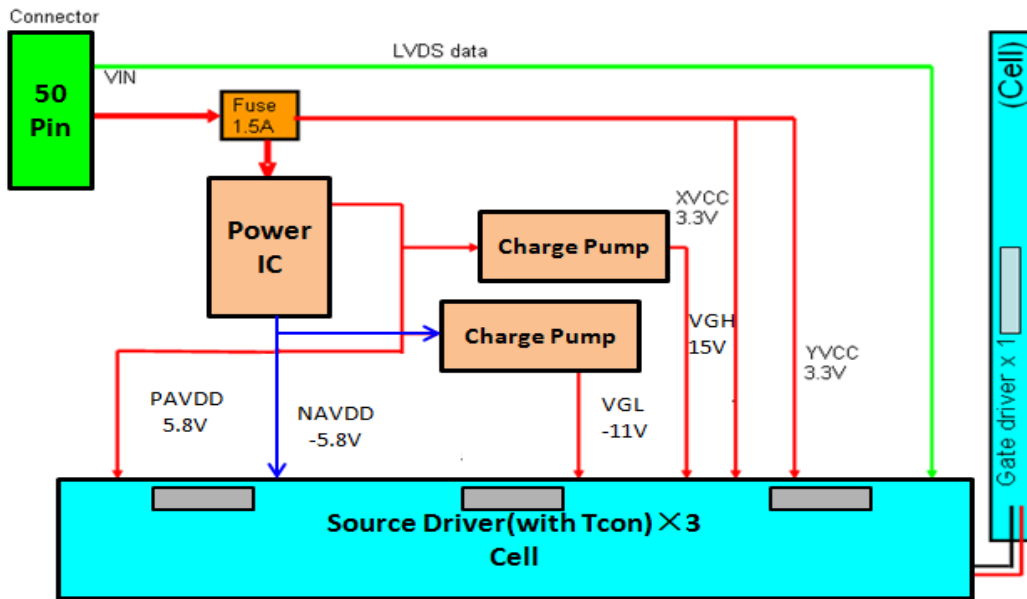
Connector

50 Pin

VIN

LVDS data

Fuse 1.5A

Power IC

Charge Pump

XVCC 3.3V

Charge Pump

VGH 15V

YVCC 3.3V

PAVDD 5.8V

NAVDD -5.8V

VGL -11V

(Cell)

Gate driver x 1

Source Driver(with Tcon)$\times$3
Cell